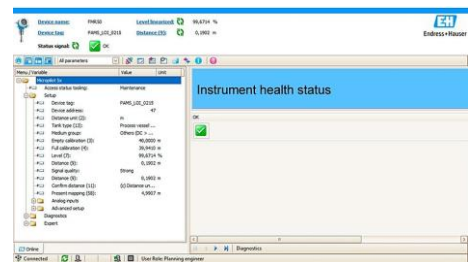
Device name: FMR30
Level linearized: 99,6714 %
Device tag: FAMS_LIC_0215
Distance (PV): 0,1002 m
Status signal: OK

Endress+Hauser

All parameters

| Menu / Variable | Value | Unit |
|---|---|---|
| Micropilot 5x | | |
| Access status tooling: | Maintenance | |
| Setup | | |
| Device tag: | FAMS_LIC_0215 | |
| Device address: | 47 | |
| Distance unit (22): | m | |
| Tank type (115): | Process vessel ... | |
| Medium group: | Others (DC > ... | |
| Empty calibration (5): | 40,0000 m | |
| Full calibration (4): | 39,9410 m | |
| Level (7): | 99,6714 % | |
| Distance (8): | 0,1002 m | |
| Signal quality: | Strong | |
| Distance (9): | 0,1002 m | |
| Confirm distance (11): | (c) Distance un... | |
| Present mapping (58): | 4,9007 m | |
| Analog inputs | | |
| Advanced setup | | |
| Diagnostics | | |
| Expert | | |

Instrument health status

OK

Diagnostics

Online

Connected

User Role: Planning engineer